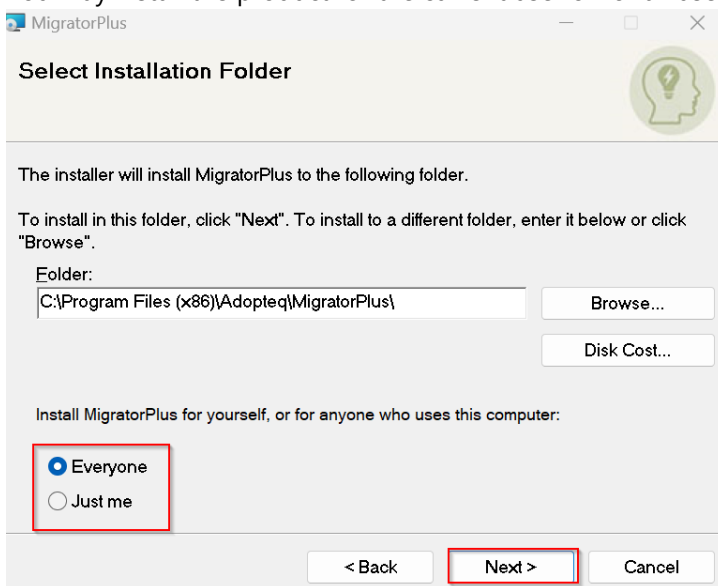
MigratorPlus

Select Installation Folder

The installer will install MigratorPlus to the following folder.

To install in this folder, click "Next". To install to a different folder, enter it below or click "Browse".

Folder:

C:\Program Files (x86)\Adopteq\MigratorPlus\

Browse...

Disk Cost...

Install MigratorPlus for yourself, or for anyone who uses this computer:

Everyone

Just me

< Back

Next >

Cancel